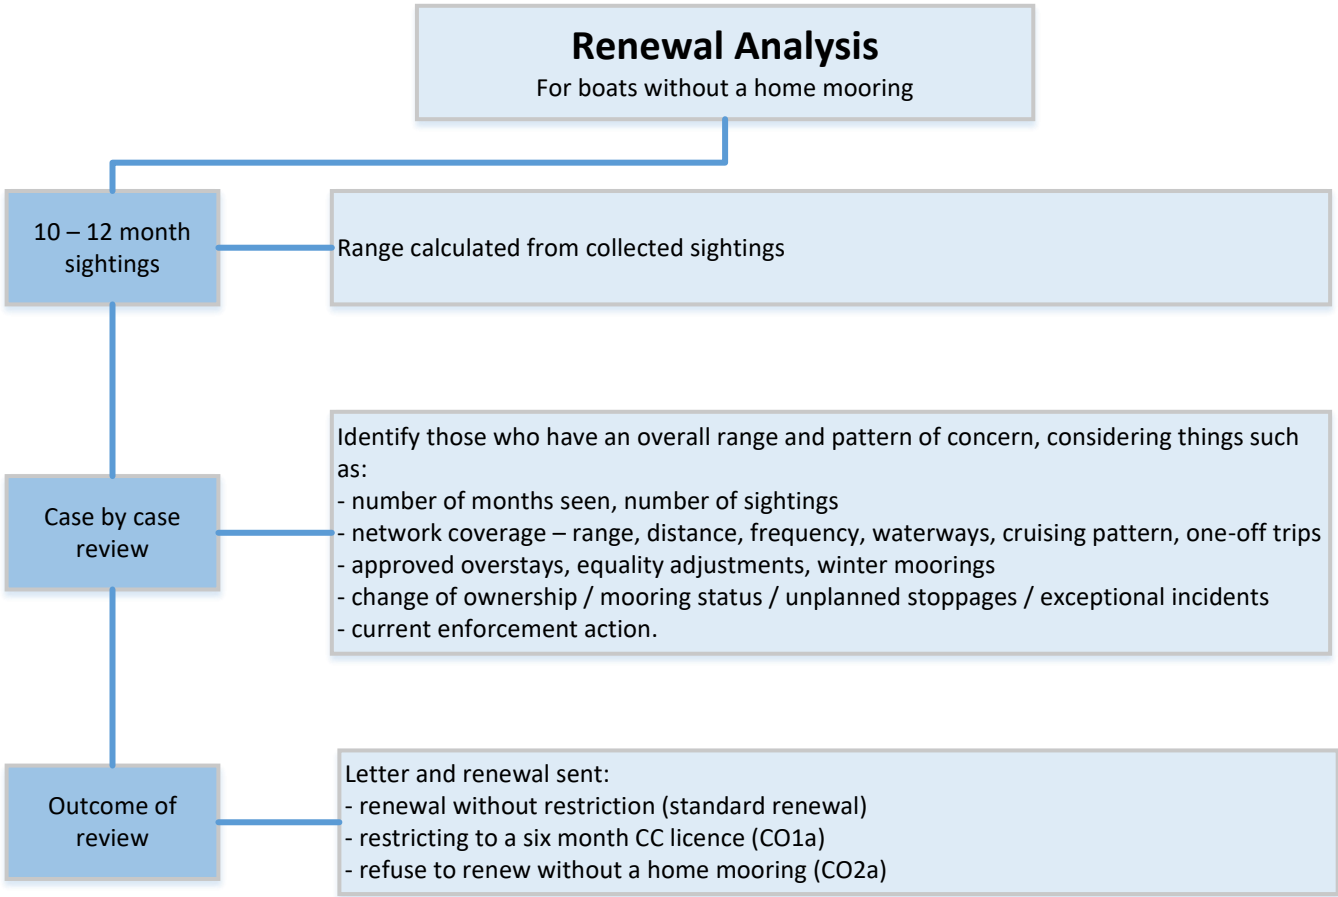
Renewal Analysis
For boats without a home mooring

10 – 12 month sightings

Range calculated from collected sightings

Case by case review

Identify those who have an overall range and pattern of concern, considering things such as:
- number of months seen, number of sightings
- network coverage – range, distance, frequency, waterways, cruising pattern, one-off trips
- approved overstays, equality adjustments, winter moorings
- change of ownership / mooring status / unplanned stoppages / exceptional incidents
- current enforcement action.

Outcome of review

Letter and renewal sent:
- renewal without restriction (standard renewal)
- restricting to a six month CC licence (CO1a)
- refuse to renew without a home mooring (CO2a)